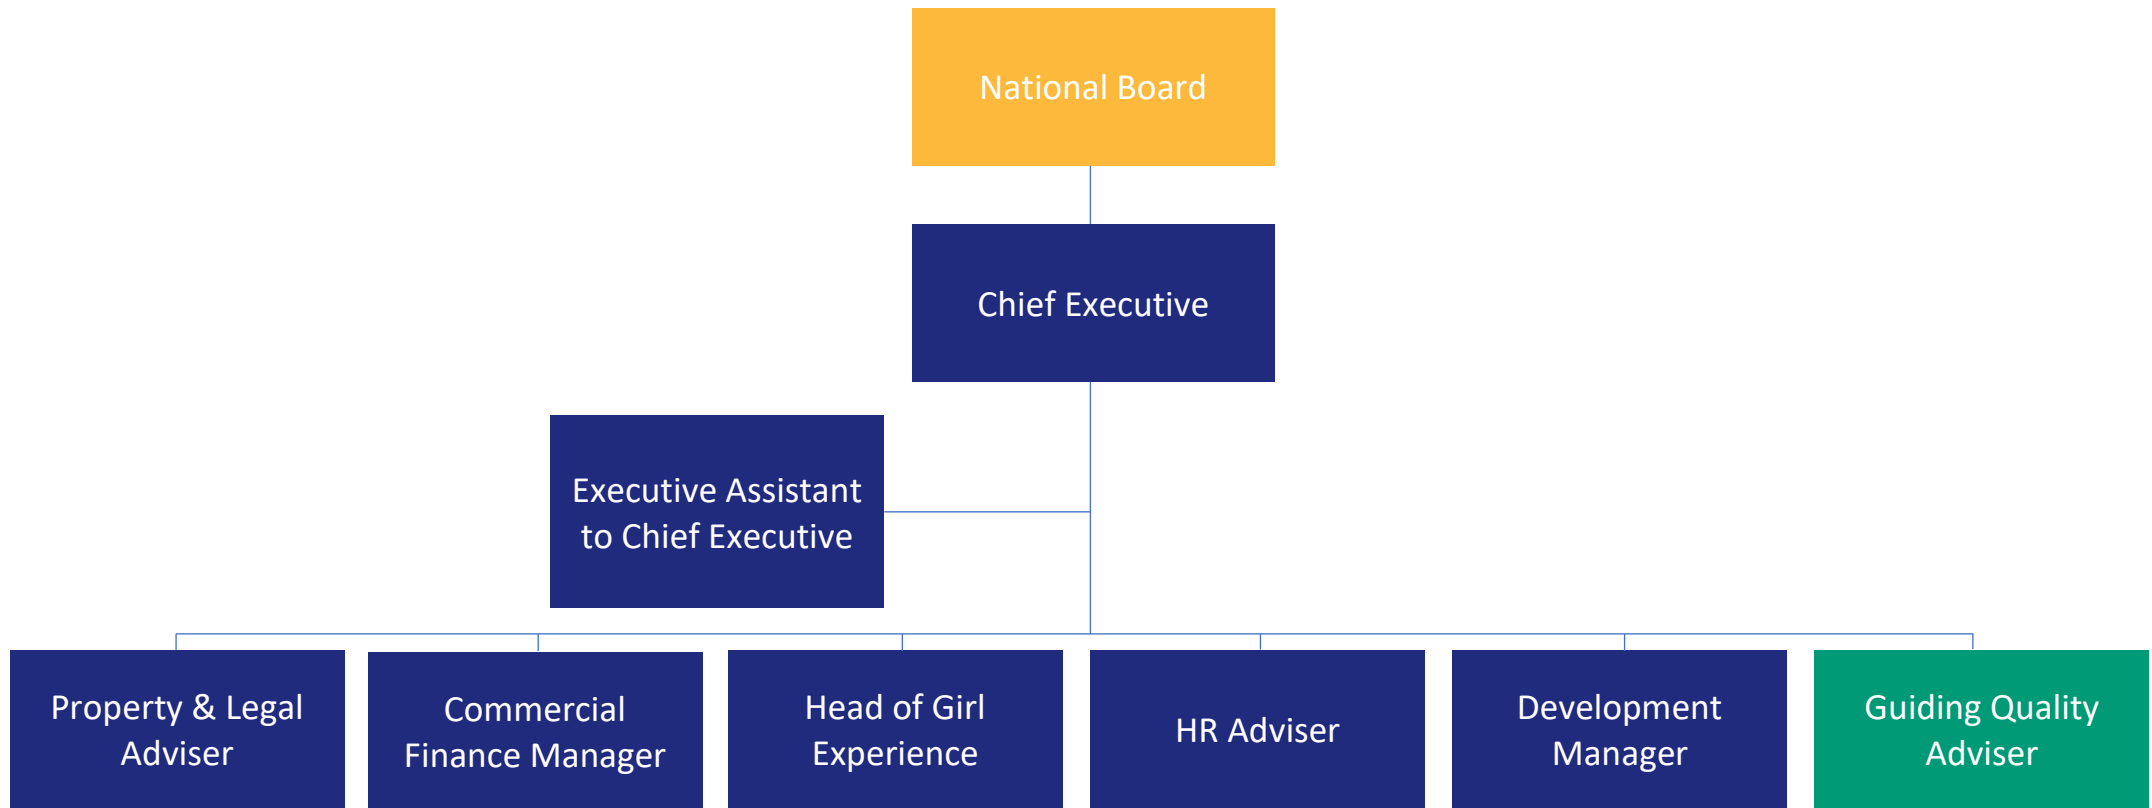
National Board

Chief Executive

Executive Assistant to Chief Executive

Property & Legal Adviser

Commercial Finance Manager

Head of Girl Experience

HR Adviser

Development Manager

Guiding Quality Adviser